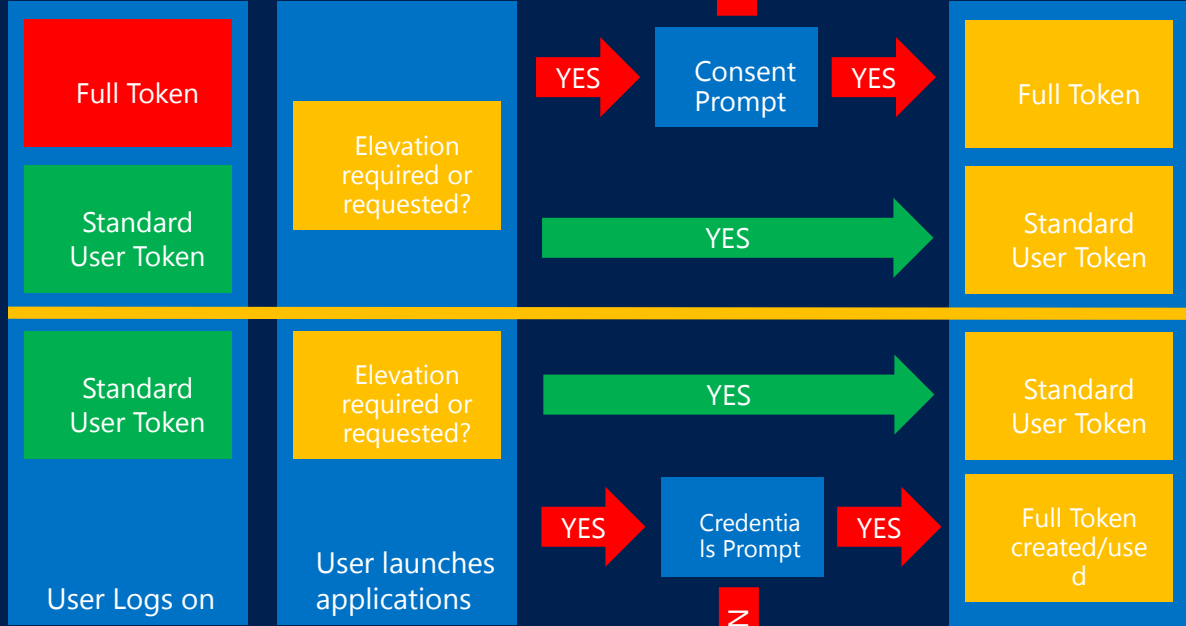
Full Token

Standard User Token

Elevation required or requested?

YES

Consent Prompt

YES

Full Token

YES

Standard User Token

Standard User Token

Elevation required or requested?

YES

Standard User Token

YES

Credentia ls Prompt

YES

Full Token created/use d

User Logs on

User launches applications

N